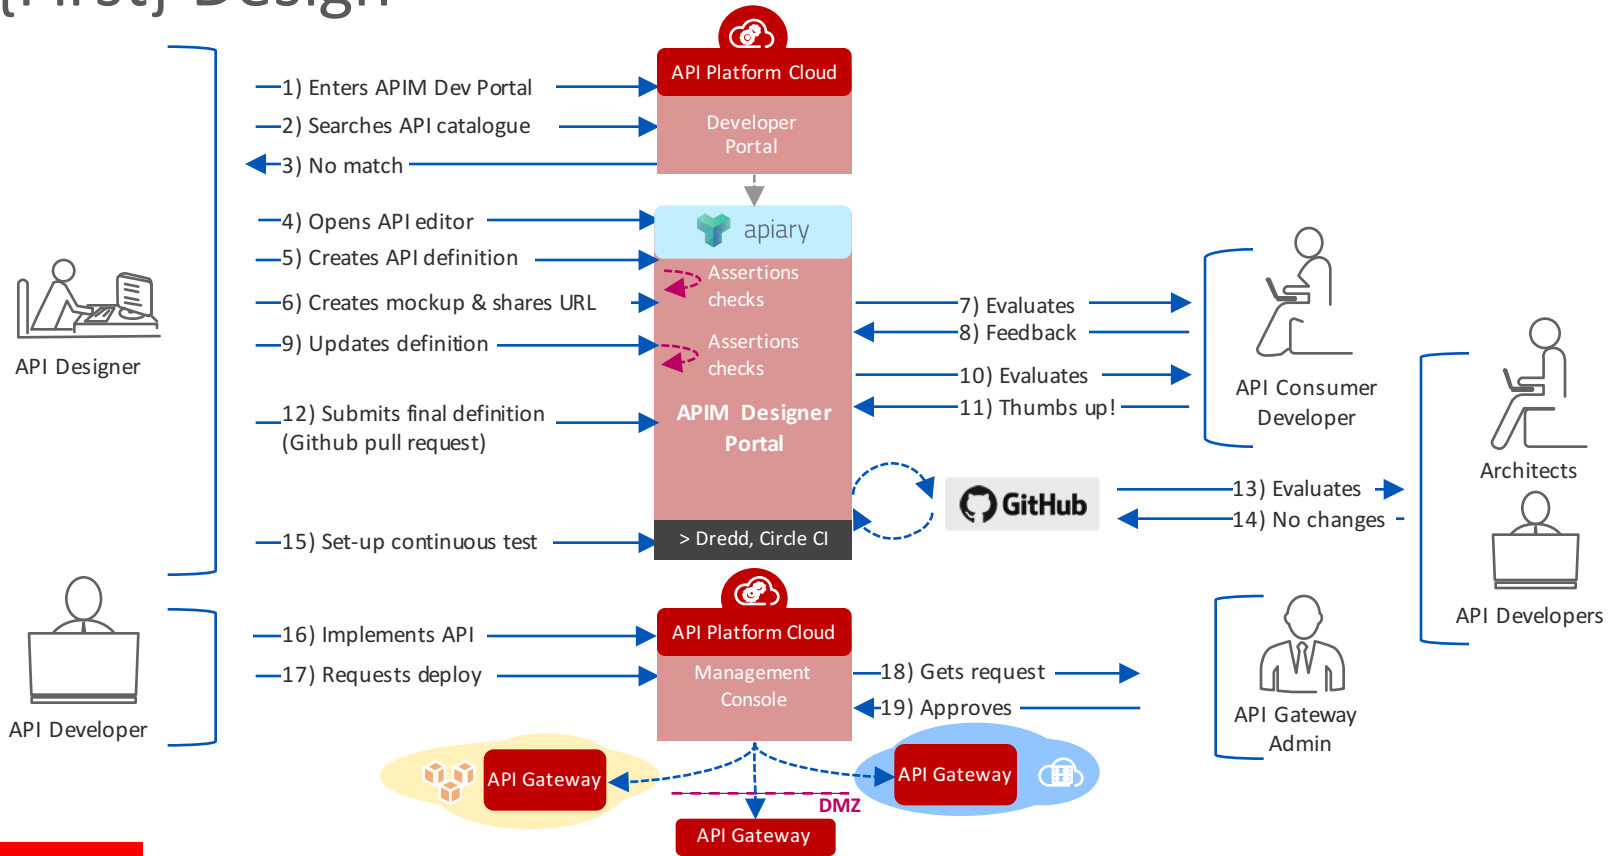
(First) Design

API Platform Cloud

Developer Portal

1) Enters APIM Dev Portal
2) Searches API catalogue
3) No match

apiary

4) Opens API editor
5) Creates API definition
6) Creates mockup & shares URL
9) Updates definition
12) Submits final definition (Github pull request)
15) Set-up continuous test

Assertions checks
Assertions checks

APIM Designer Portal

> Dredd, Circle CI

API Designer

7) Evaluates
8) Feedback
10) Evaluates
11) Thumbs up!

API Consumer Developer

GitHub

13) Evaluates
14) No changes

Architects

API Developers

API Platform Cloud

Management Console

16) Implements API
17) Requests deploy

API Developer

18) Gets request
19) Approves

API Gateway Admin

API Gateway
API Gateway
DMZ
API Gateway